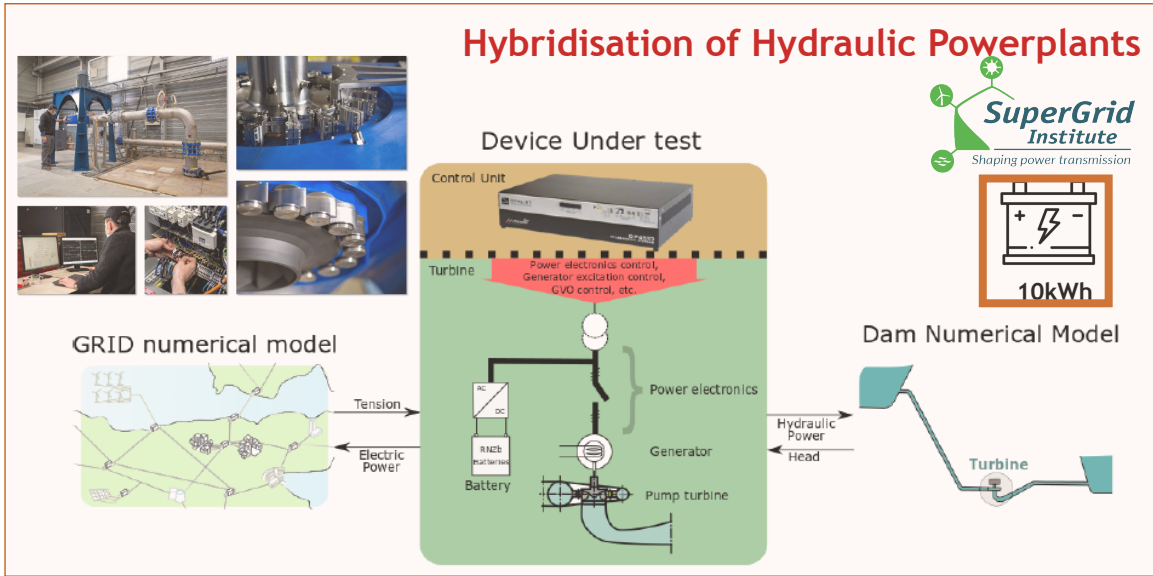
Hybridisation of Hydraulic Powerplants

SuperGrid Institute
Shaping power transmission

Device Under test

Control Unit

Turbine

Power electronics control, Generator excitation control, GVO control, etc.

10kWh

GRID numerical model

Dam Numerical Model

AC
DC

Power electronics

Tension

Electric Power

RNEb batteries

Battery

Generator

Pump turbine

Hydraulic Power

Head

Turbine